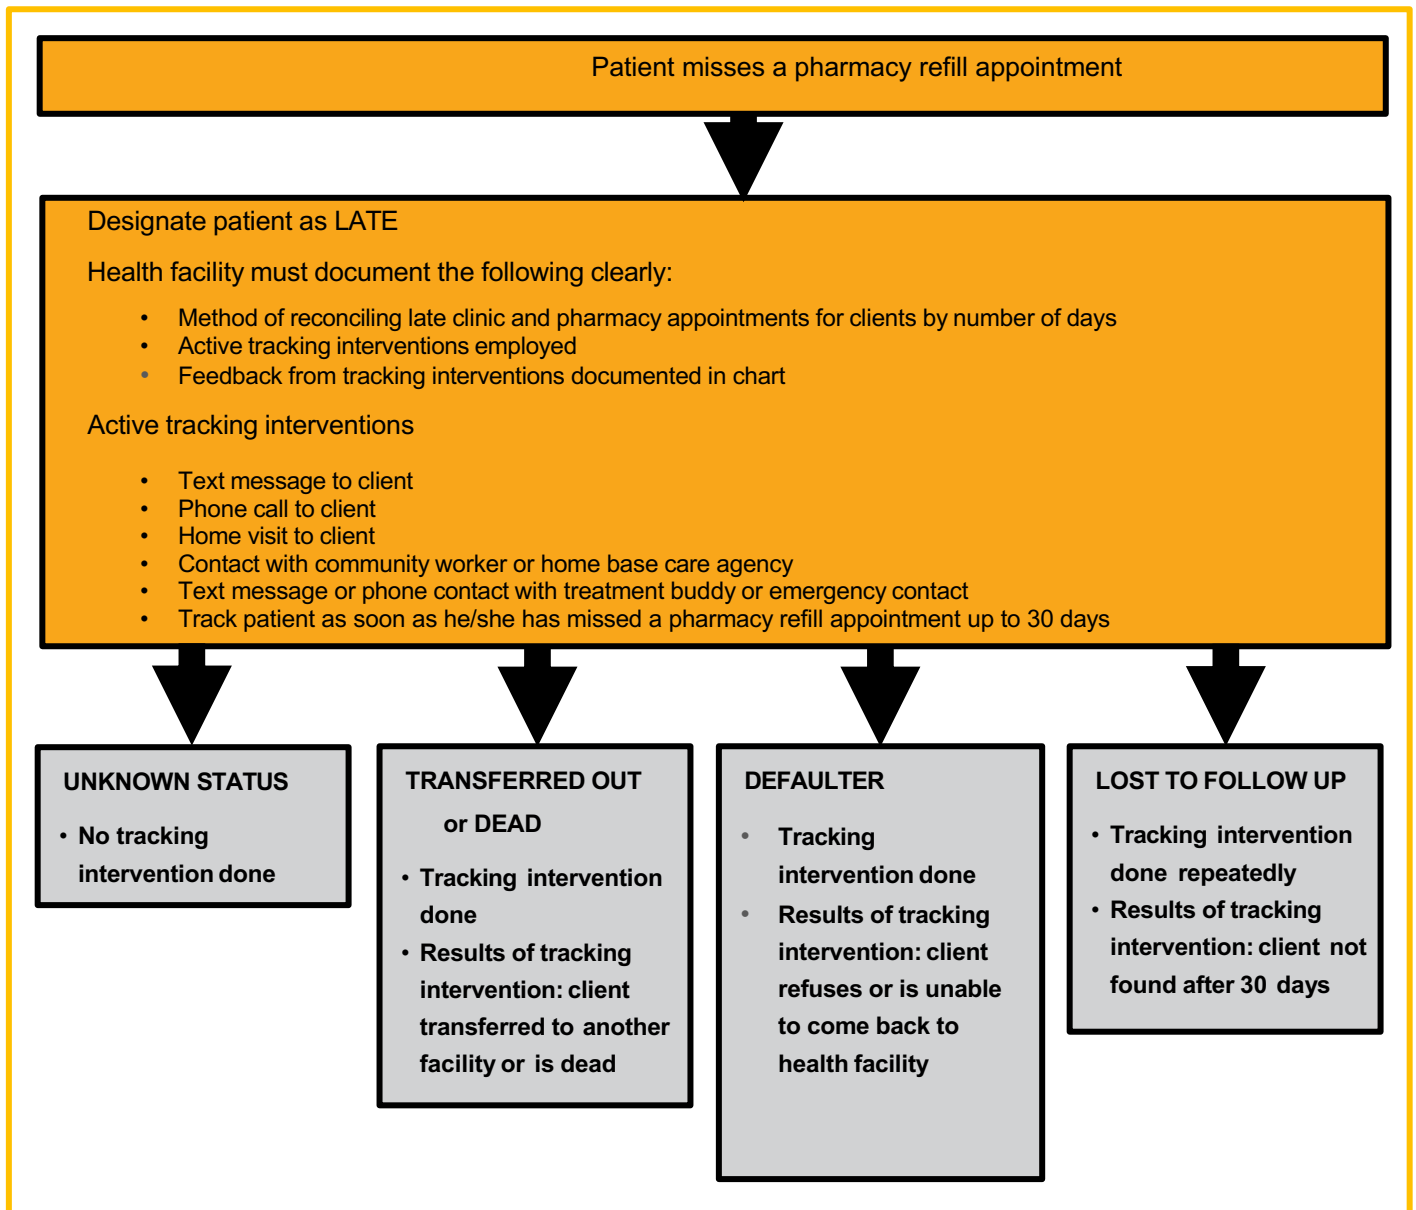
Patient misses a pharmacy refill appointment

Designate patient as LATE

Health facility must document the following clearly:

- Method of reconciling late clinic and pharmacy appointments for clients by number of days
- Active tracking interventions employed
- Feedback from tracking interventions documented in chart

Active tracking interventions

- Text message to client
- Phone call to client
- Home visit to client
- Contact with community worker or home base care agency
- Text message or phone contact with treatment buddy or emergency contact
- Track patient as soon as he/she has missed a pharmacy refill appointment up to 30 days

UNKNOWN STATUS

- No tracking intervention done

TRANSFERRED OUT or DEAD

- Tracking intervention done
- Results of tracking intervention: client transferred to another facility or is dead

DEFAULTER

- Tracking intervention done
- Results of tracking intervention: client refuses or is unable to come back to health facility

LOST TO FOLLOW UP

- Tracking intervention done repeatedly
- Results of tracking intervention: client not found after 30 days